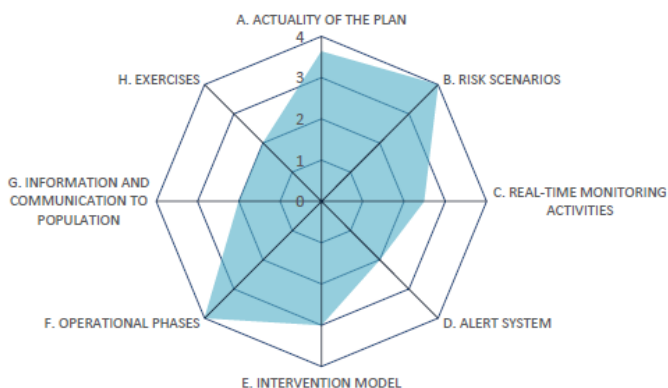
A. ACTUALITY OF THE PLAN
4
3
2
1
0
B. RISK SCENARIOS
C. REAL-TIME MONITORING ACTIVITIES
D. ALERT SYSTEM
E. INTERVENTION MODEL
F. OPERATIONAL PHASES
G. INFORMATION AND COMMUNICATION TO POPULATION
H. EXERCISES